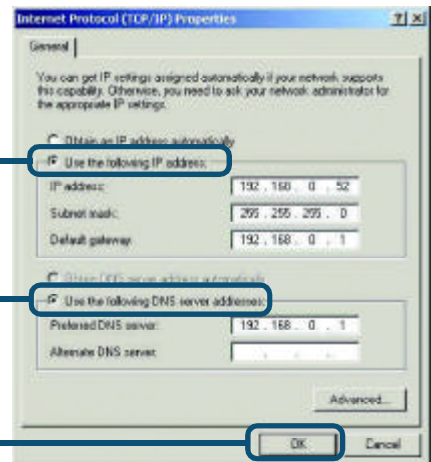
Internet Protocol (TCP/IP) Properties

?|x|

General

You can get IP settings assigned automatically if your network supports this capability. Otherwise, you need to ask your network administrator for the appropriate IP settings.

Obtain an IP address automatically

Use the following IP address:

IP address: 192 . 168 . 0 . 52

Subnet mask: 255 . 255 . 255 . 0

Default gateway: 192 . 168 . 0 . 1

Obtain DNS server address automatically

Use the following DNS server addresses:

Preferred DNS server: 192 . 168 . 0 . 1

Alternate DNS server: . . .

Advanced...

OK

Cancel